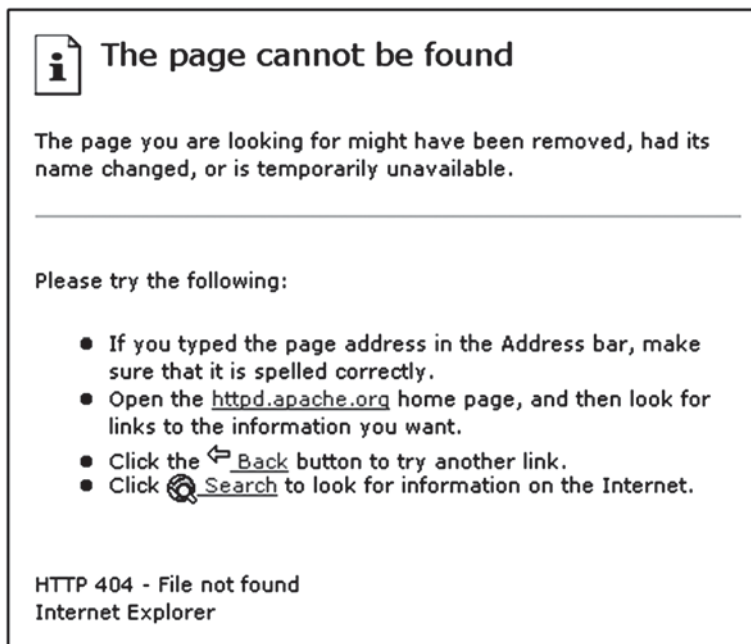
i The page cannot be found

The page you are looking for might have been removed, had its name changed, or is temporarily unavailable.

Please try the following:

- If you typed the page address in the Address bar, make sure that it is spelled correctly.
- Open the httpd.apache.org home page, and then look for links to the information you want.
- Click the Back button to try another link.
- Click Search to look for information on the Internet.

HTTP 404 - File not found
Internet Explorer